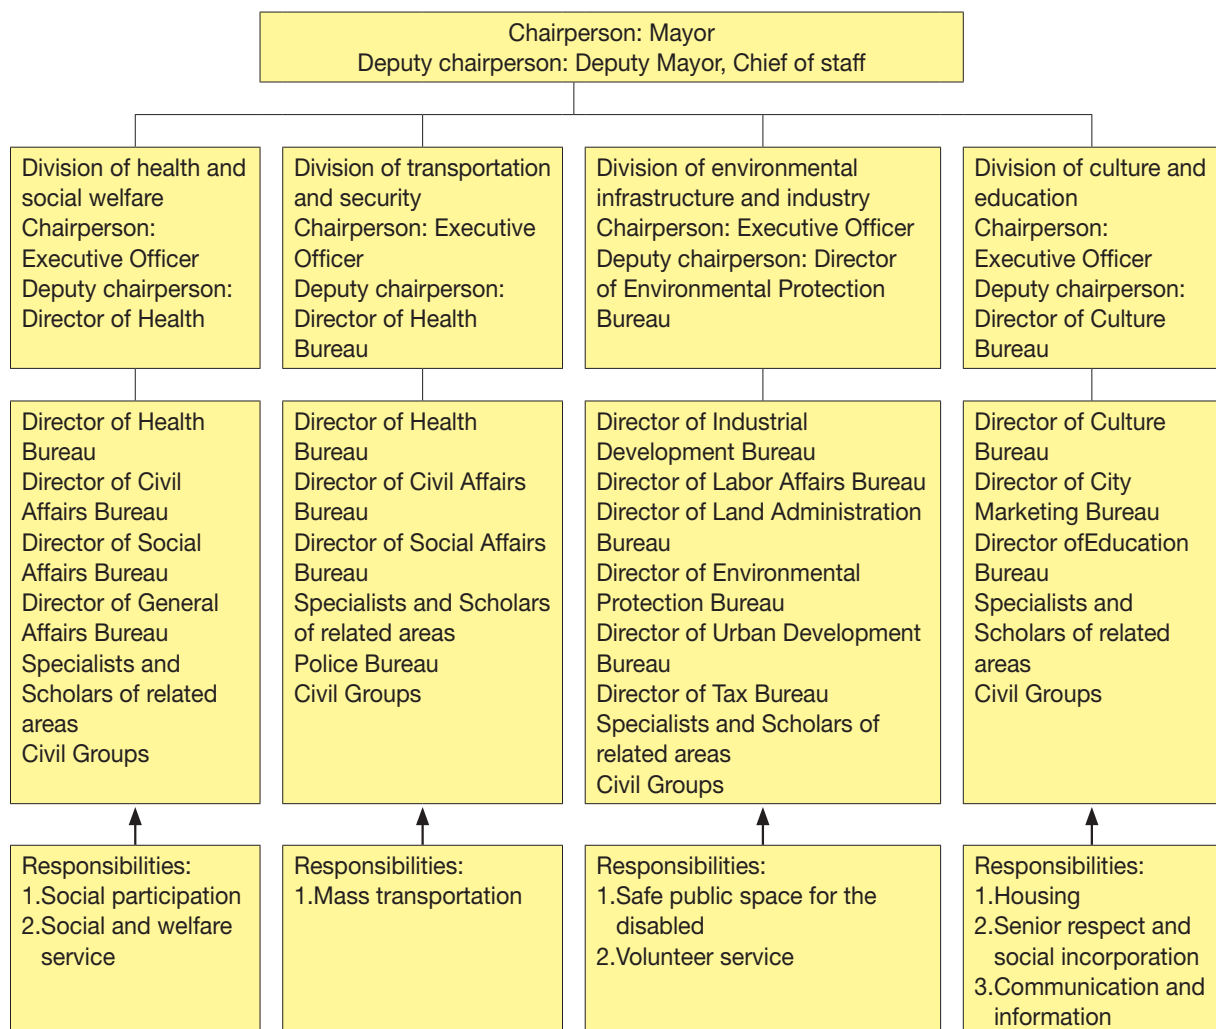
Chairperson: Mayor
Deputy chairperson: Deputy Mayor, Chief of staff

Division of health and social welfare
Chairperson: Executive Officer
Deputy chairperson: Director of Health

Director of Health Bureau
Director of Civil Affairs Bureau
Director of Social Affairs Bureau
Director of General Affairs Bureau
Specialists and Scholars of related areas
Civil Groups

Responsibilities:
1.Social participation
2.Social and welfare service

Division of transportation and security
Chairperson: Executive Officer
Deputy chairperson: Director of Health Bureau

Director of Health Bureau
Director of Civil Affairs Bureau
Director of Social Affairs Bureau
Specialists and Scholars of related areas
Police Bureau
Civil Groups

Responsibilities:
1.Mass transportation

Division of environmental infrastructure and industry
Chairperson: Executive Officer
Deputy chairperson: Director of Environmental Protection Bureau

Director of Industrial Development Bureau
Director of Labor Affairs Bureau
Director of Land Administration Bureau
Director of Environmental Protection Bureau
Director of Urban Development Bureau
Director of Tax Bureau
Specialists and Scholars of related areas
Civil Groups

Responsibilities:
1.Safe public space for the disabled
2.Volunteer service

Division of culture and education
Chairperson: Executive Officer
Deputy chairperson: Director of Culture Bureau

Director of Culture Bureau
Director of City Marketing Bureau
Director ofEducation Bureau
Specialists and Scholars of related areas
Civil Groups

Responsibilities:
1.Housing
2.Senior respect and social incorporation
3.Communication and information